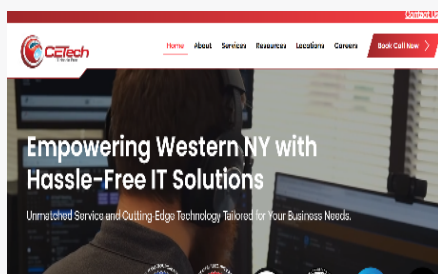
Contact Us

CeTech

Home About Services Resources Locations Careers Book Call Now

Empowering Western NY with Hassle-Free IT Solutions

Unmatched Service and Cutting Edge Technology Tailored for Your Business Needs.